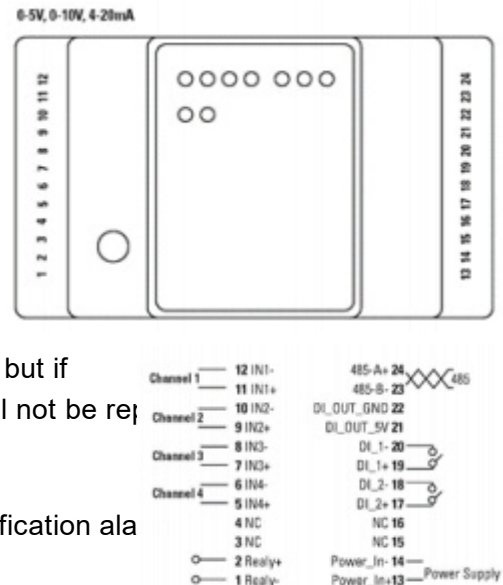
0-5V, 0-10V, 4-20mA

1 2 3 4 5 6 7 8 9 10 11 12

13 14 15 16 17 18 19 20 21 22 23 24

but if
l not be re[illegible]

fication ala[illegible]

Channel 1 12 IN1-
11 IN1+
Channel 2 10 IN2-
9 IN2+
Channel 3 8 IN3-
7 IN3+
Channel 4 6 IN4-
5 IN4+
4 NC
3 NC
2 Realy+
1 Realy-

485-A+ 24
485-B- 23 485
DI_OUT_GND 22
DI_OUT_5V 21
DI_1- 20
DI_1+ 19
DI_2- 18
DI_2+ 17
NC 16
NC 15
Power_In- 14
Power_In+ 13 Power Supply